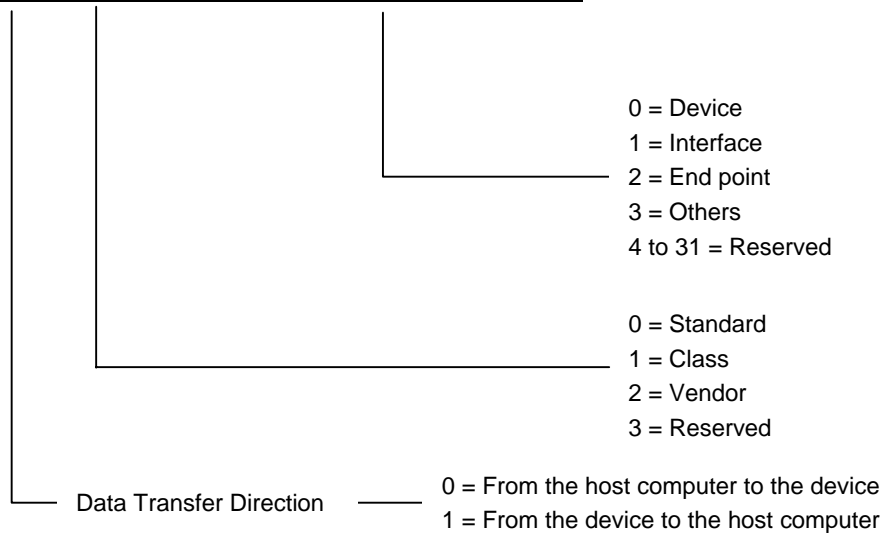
0 = Device
1 = Interface
2 = End point
3 = Others
4 to 31 = Reserved

0 = Standard
1 = Class
2 = Vendor
3 = Reserved

Data Transfer Direction

0 = From the host computer to the device
1 = From the device to the host computer